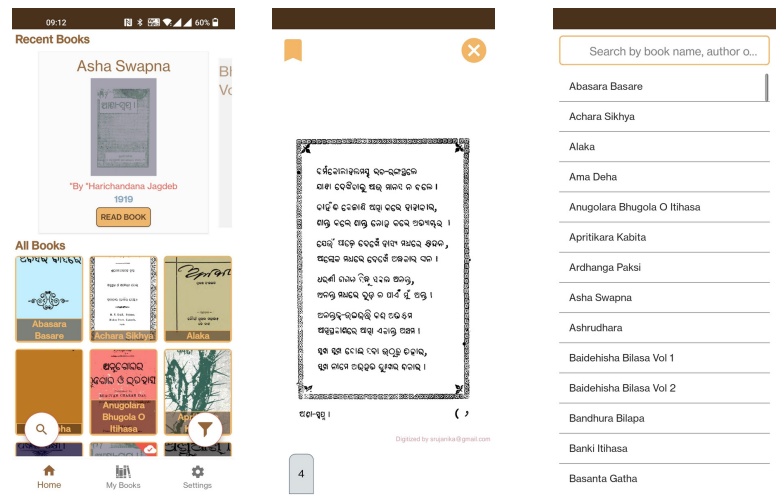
09:12 60%

Recent Books

Asha Swapna

"By "Harichandana Jagdeb
1919

READ BOOK

Bl
Vo

All Books

Abasara Basare

Achara Sikhya

Alaka

Angulara Bhugola O Itihasa

Apr

ha

Home My Books Settings

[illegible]

ଆଶା-ସ୍ୱପ୍ନ ।

Digitized by srujanika@gmail.com

4

Search by book name, author o...

Abasara Basare
Achara Sikhya
Alaka
Ama Deha
Anugolara Bhugola O Itihasa
Apritikara Kabita
Ardhanga Paksi
Asha Swapna
Ashrudhara
Baidehisha Bilasa Vol 1
Baidehisha Bilasa Vol 2
Bandhura Bilapa
Banki Itihasa
Basanta Gatha